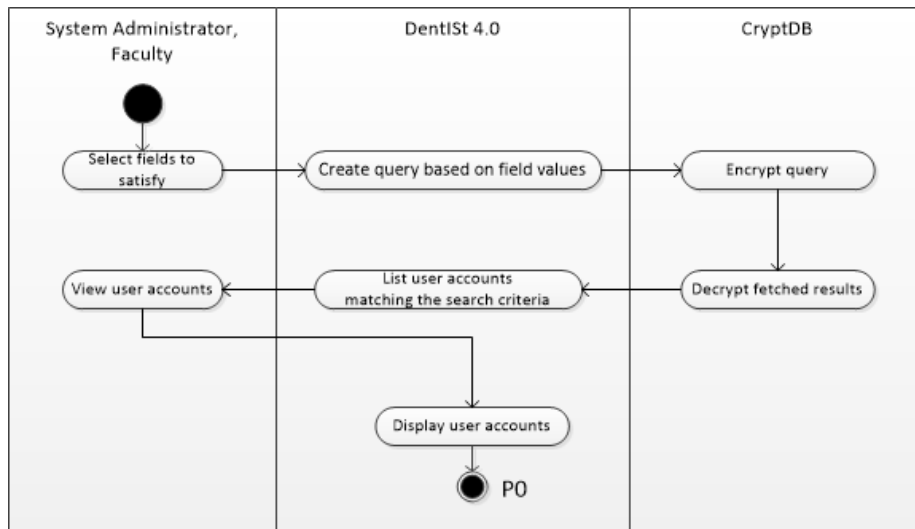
System Administrator, Faculty

DentISt 4.0

CryptDB

Select fields to satisfy

Create query based on field values

Encrypt query

View user accounts

List user accounts matching the search criteria

Decrypt fetched results

Display user accounts

P0